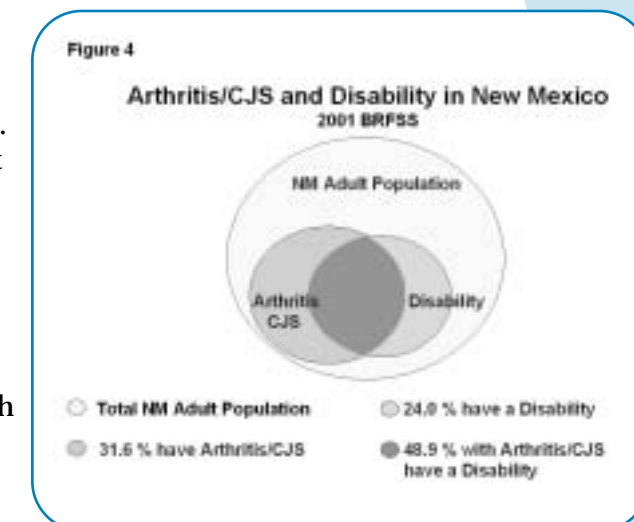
Figure 4

Arthritis/CJS and Disability in New Mexico
2001 BRFSS

NM Adult Population

Arthritis CJS

Disability

Total NM Adult Population

24.0 % have a Disability

31.6 % have Arthritis/CJS

48.9 % with Arthritis/CJS have a Disability